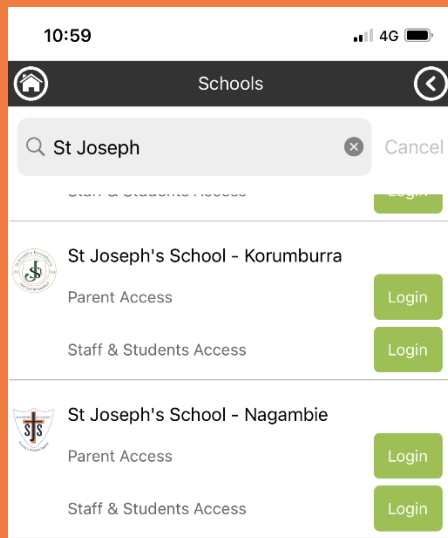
10:59

4G

Schools

St Joseph

Cancel

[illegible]

Login

St Joseph's School - Korumburra

Parent Access

Login

Staff & Students Access

Login

St Joseph's School - Nagambie

Parent Access

Login

Staff & Students Access

Login